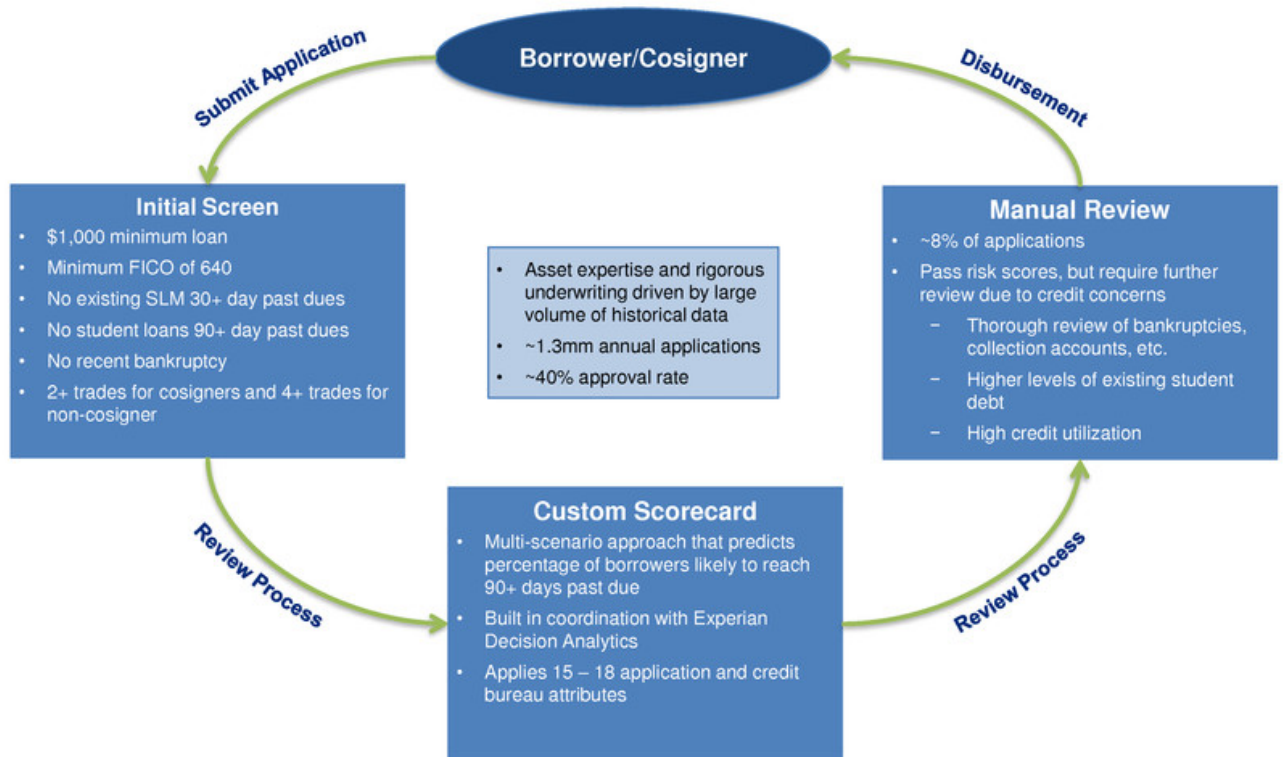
Borrower/Cosigner

Submit Application

Disbursement

Initial Screen
- $1,000 minimum loan
- Minimum FICO of 640
- No existing SLM 30+ day past dues
- No student loans 90+ day past dues
- No recent bankruptcy
- 2+ trades for cosigners and 4+ trades for non-cosigner

- Asset expertise and rigorous underwriting driven by large volume of historical data
- ~1.3mm annual applications
- ~40% approval rate

Manual Review
- ~8% of applications
- Pass risk scores, but require further review due to credit concerns
  – Thorough review of bankruptcies, collection accounts, etc.
  – Higher levels of existing student debt
  – High credit utilization

Review Process

Custom Scorecard
- Multi-scenario approach that predicts percentage of borrowers likely to reach 90+ days past due
- Built in coordination with Experian Decision Analytics
- Applies 15 – 18 application and credit bureau attributes

Review Process